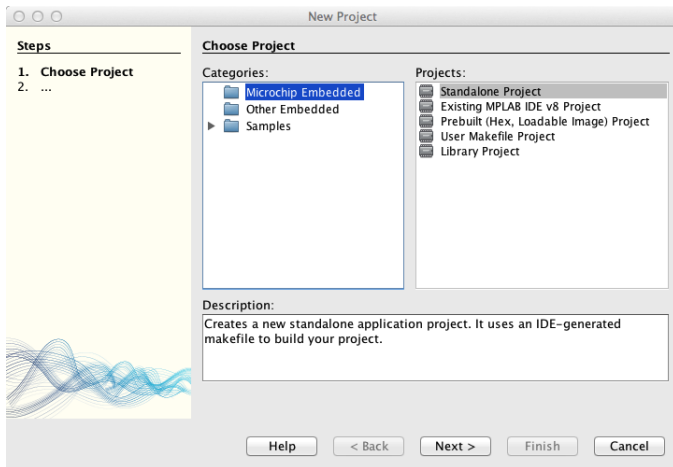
New Project

Steps

1. Choose Project
2. ...

Choose Project

Categories:

Microchip Embedded
Other Embedded
Samples

Projects:

Standalone Project
Existing MPLAB IDE v8 Project
Prebuilt (Hex, Loadable Image) Project
User Makefile Project
Library Project

Description:

Creates a new standalone application project. It uses an IDE-generated makefile to build your project.

Help
< Back
Next >
Finish
Cancel